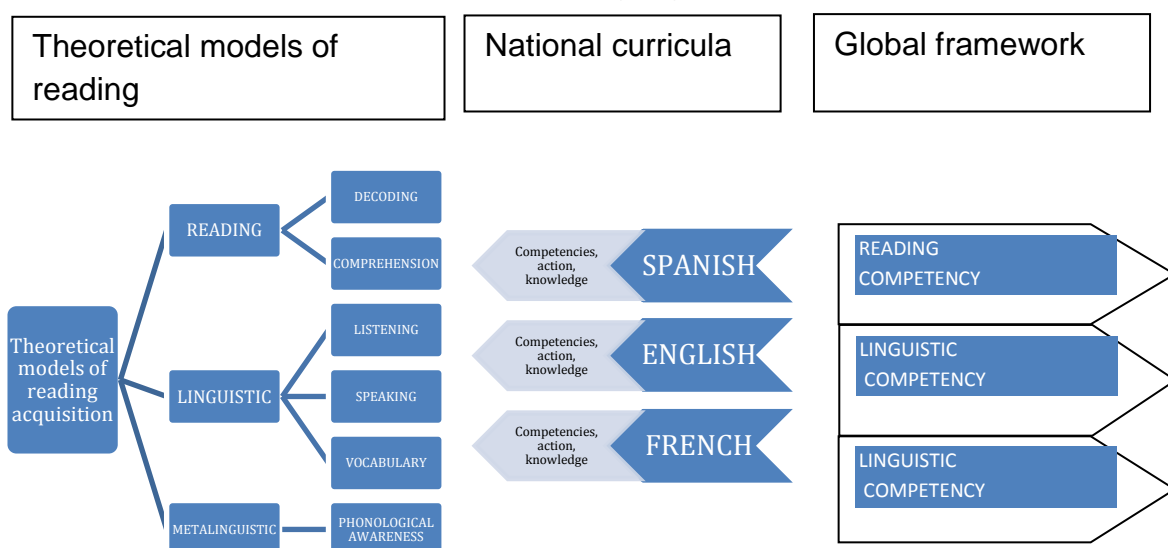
Theoretical models of reading

National curricula

Global framework

Theoretical models of reading acquisition

READING

DECODING

COMPREHENSION

LINGUISTIC

LISTENING

SPEAKING

VOCABULARY

METALINGUISTIC

PHONOLOGICAL AWARENESS

Competencies, action, knowledge

SPANISH

Competencies, action, knowledge

ENGLISH

Competencies, action, knowledge

FRENCH

READING COMPETENCY

LINGUISTIC COMPETENCY

LINGUISTIC COMPETENCY